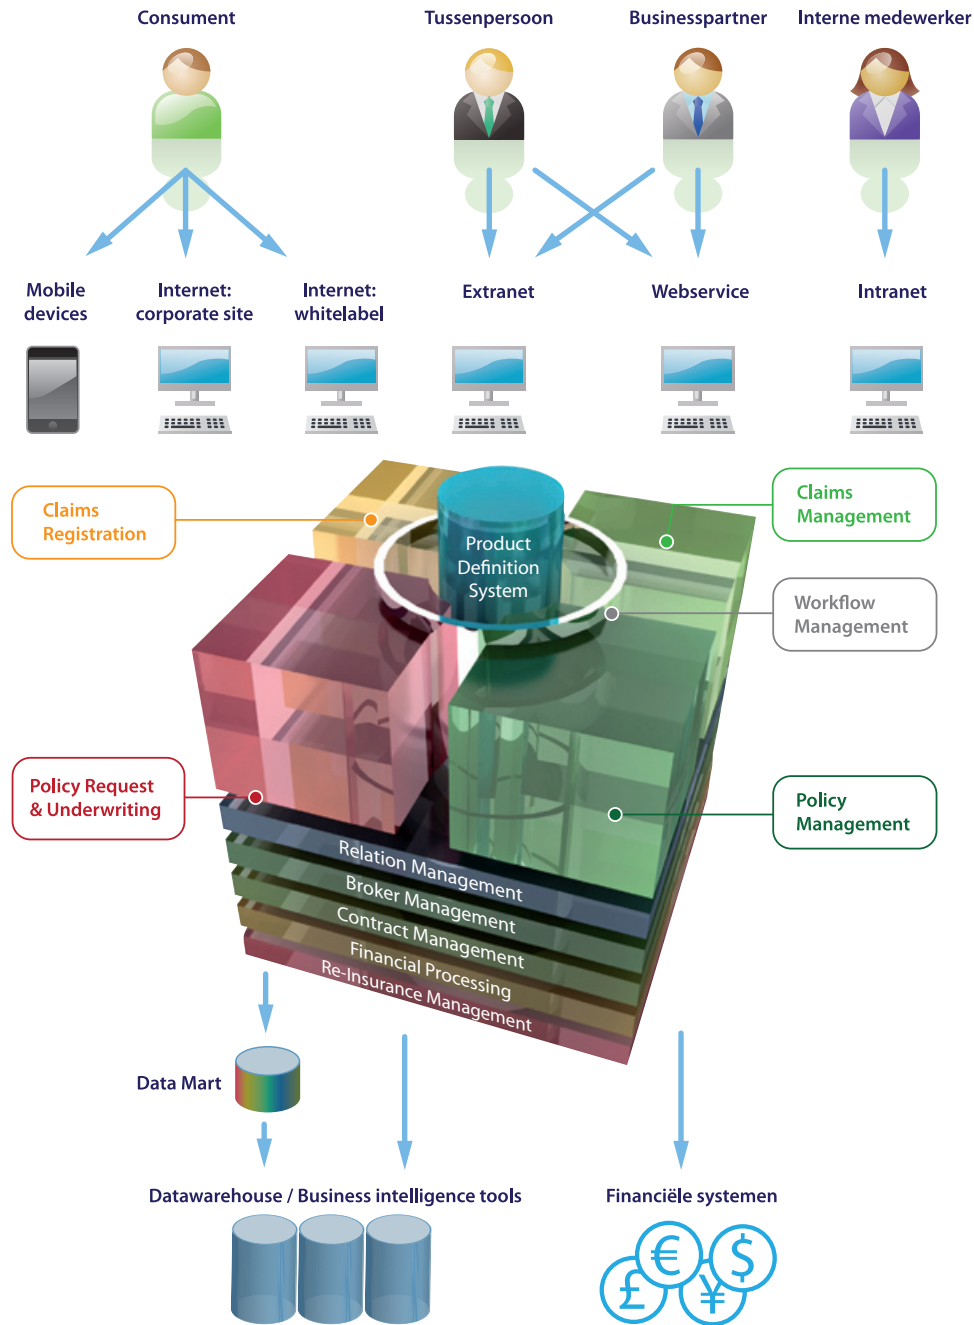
Consument

Tussenpersoon

Businesspartner

Interne medewerker

Mobile devices

Internet: corporate site

Internet: whitelabel

Extranet

Webservice

Intranet

Claims Registration

Product Definition System

Claims Management

Workflow Management

Policy Request & Underwriting

Policy Management

Relation Management

Broker Management

Contract Management

Financial Processing

Re-Insurance Management

Data Mart

Datawarehouse / Business intelligence tools

Financiële systemen

€ $ £ ¥